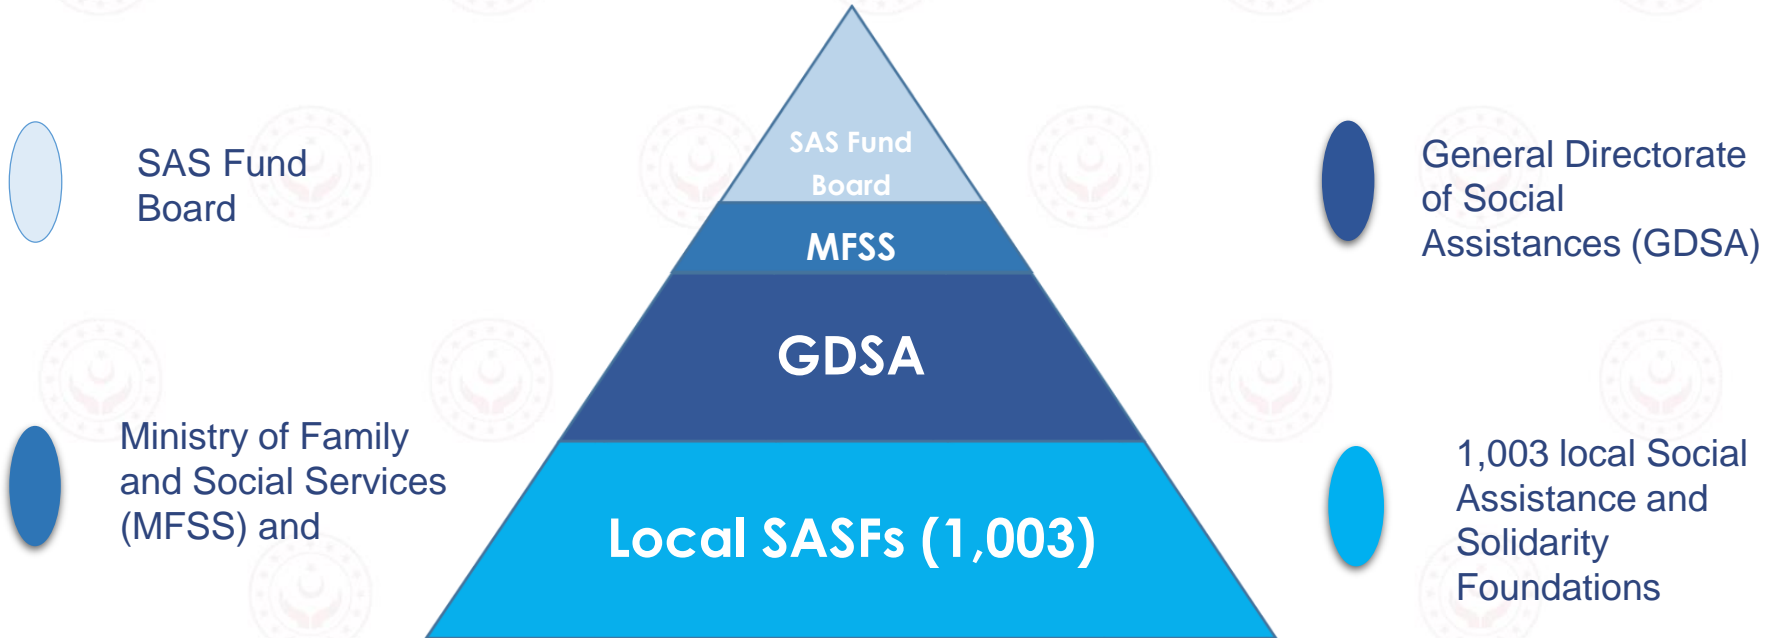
SAS Fund Board

Ministry of Family and Social Services (MFSS) and

SAS Fund Board

MFSS

GDSA

Local SASFs (1,003)

General Directorate of Social Assistances (GDSA)

1,003 local Social Assistance and Solidarity Foundations